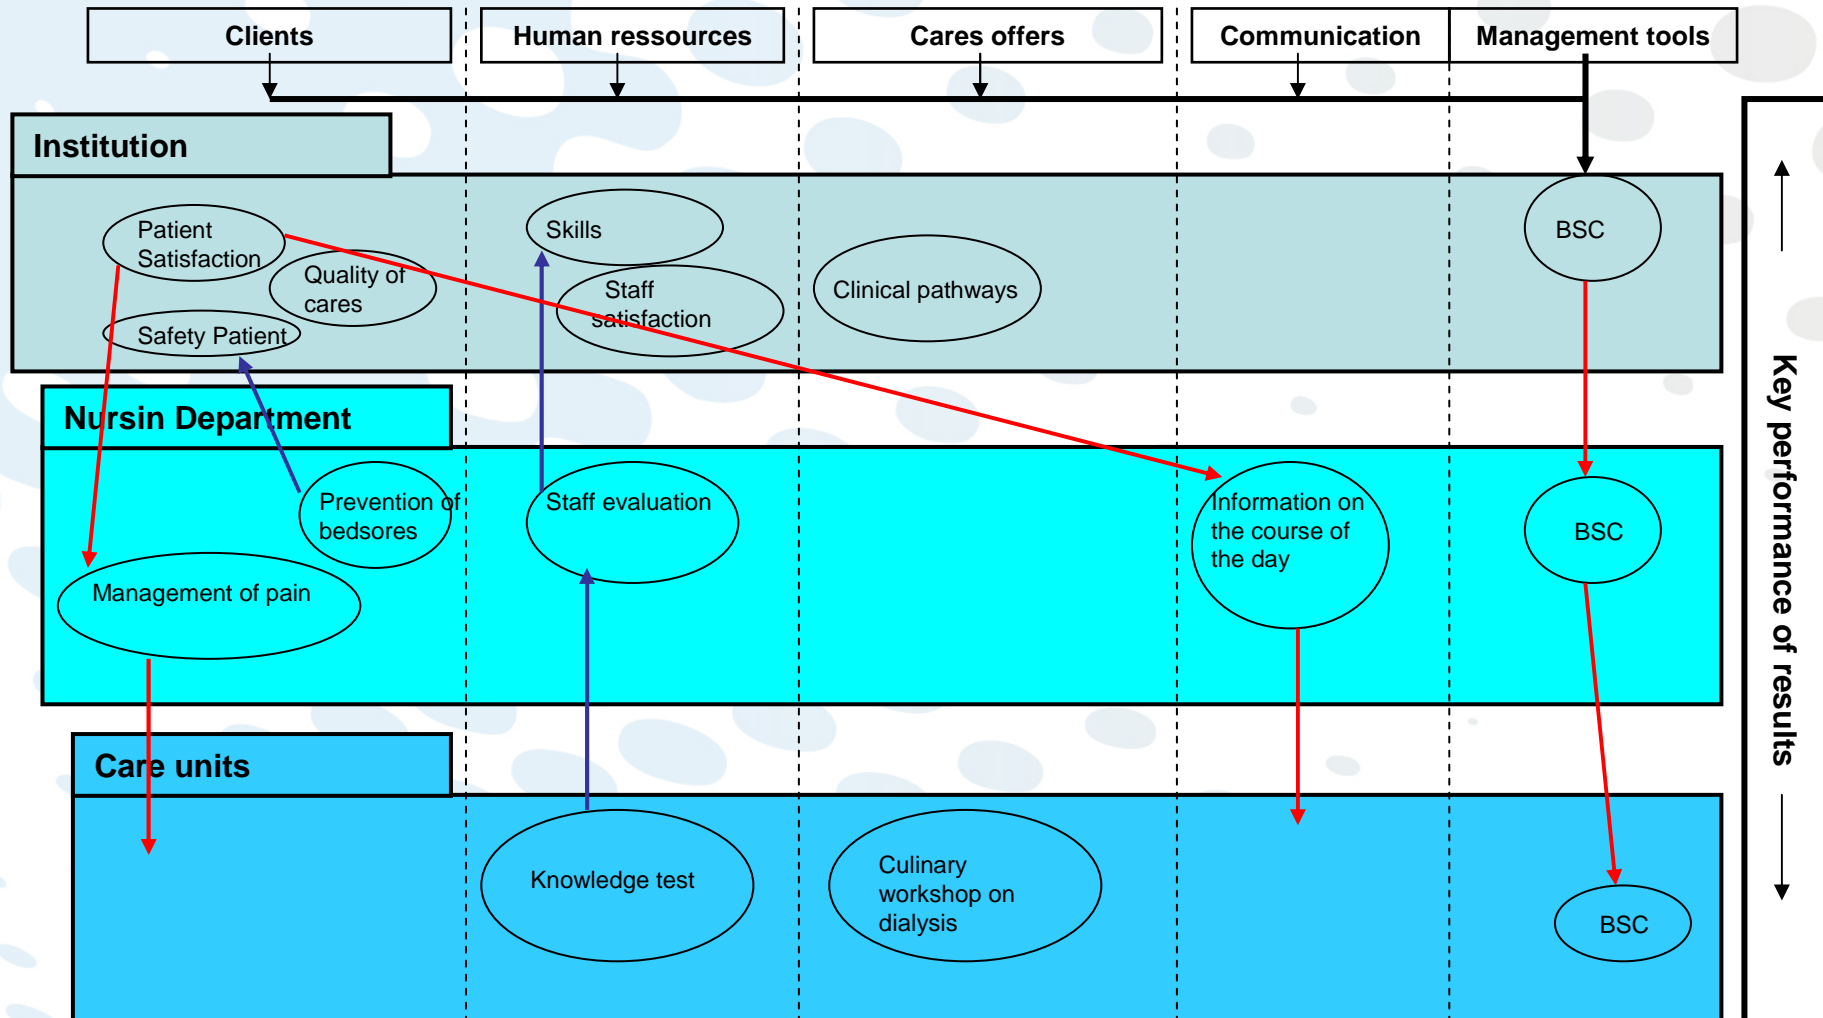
Clients
Human ressources
Cares offers
Communication
Management tools

Institution
Patient Satisfaction
Quality of cares
Safety Patient
Skills
Staff satisfaction
Clinical pathways
BSC

Nursin Department
Prevention of bedsores
Management of pain
Staff evaluation
Information on the course of the day
BSC

Care units
Knowledge test
Culinary workshop on dialysis
BSC

Key performance of results